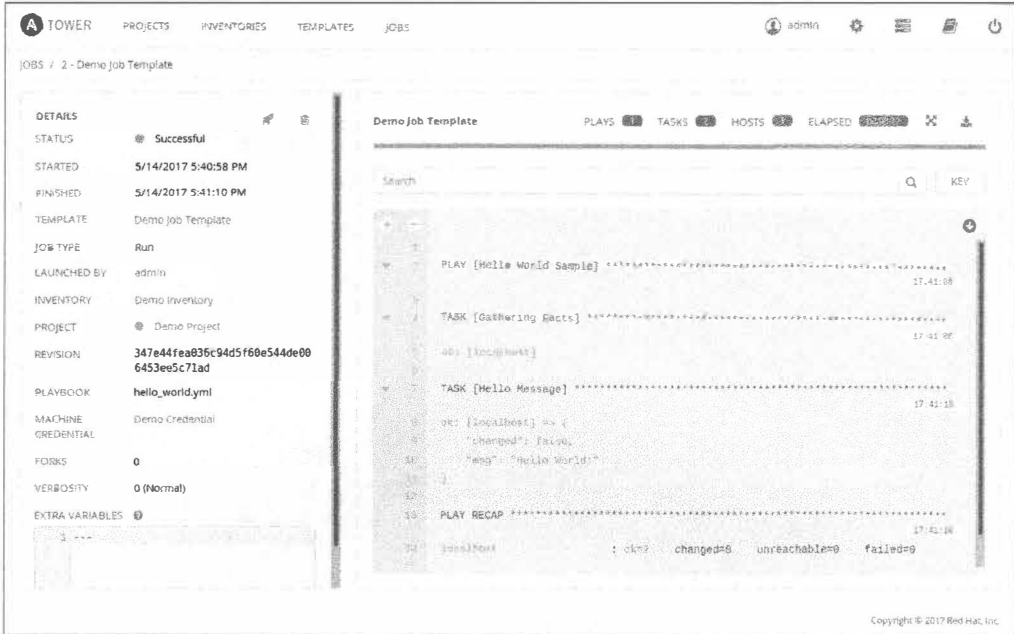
A TOWER PROJECTS INVENTORIES TEMPLATES JOBS admin

JOBS / 2 - Demo Job Template

DETAILS

STATUS Successful

STARTED 5/14/2017 5:40:58 PM

FINISHED 5/14/2017 5:41:10 PM

TEMPLATE Demo Job Template

JOB TYPE Run

LAUNCHED BY admin

INVENTORY Demo Inventory

PROJECT Demo Project

REVISION 347e44fea036c94d5f60e544de006453ee5c71ad

PLAYBOOK hello_world.yml

MACHINE CREDENTIAL Demo Credential

FORKS 0

VERBOSITY 0 (Normal)

EXTRA VARIABLES

1 ---

Demo Job Template PLAYS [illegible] TASKS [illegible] HOSTS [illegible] ELAPSED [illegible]

Search KEY

1
2 PLAY [Hello World Sample] ********************************************** 17:41:08
3
4 TASK [Gathering Facts] ************************************************** 17:41:08
5 ok: [localhost]
6
7 TASK [Hello Message] **************************************************** 17:41:10
8
9 ok: [localhost] => {
10 "changed": false,
11 "msg": "Hello World!"
12 }
13
14 PLAY RECAP ************************************************************** 17:41:10
15 localhost : ok=2 changed=0 unreachable=0 failed=0

Copyright © 2017 Red Hat, Inc.